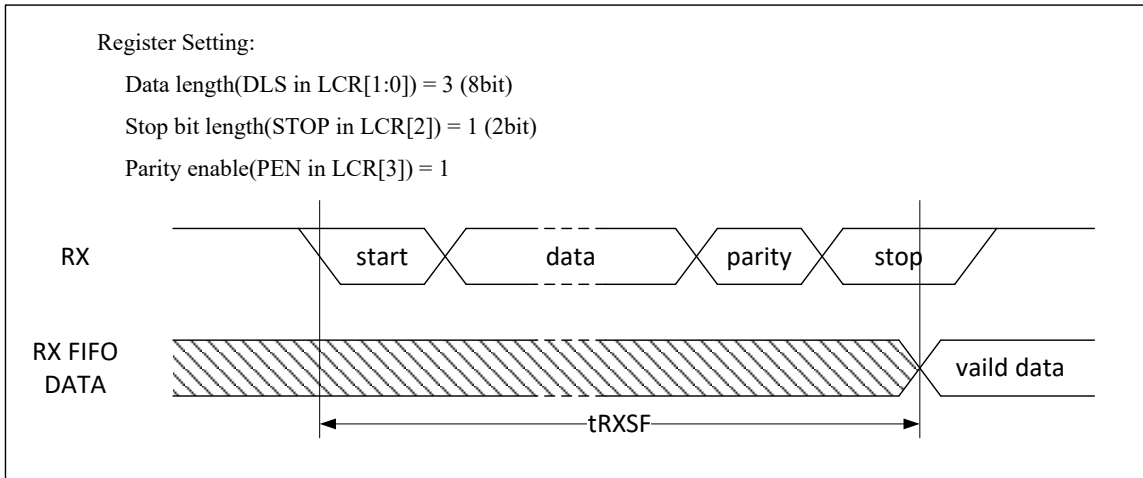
Register Setting:

Data length(DLS in LCR[1:0]) = 3 (8bit)

Stop bit length(STOP in LCR[2]) = 1 (2bit)

Parity enable(PEN in LCR[3]) = 1

RX

start

data

parity

stop

RX FIFO DATA

vaild data

tRXSF